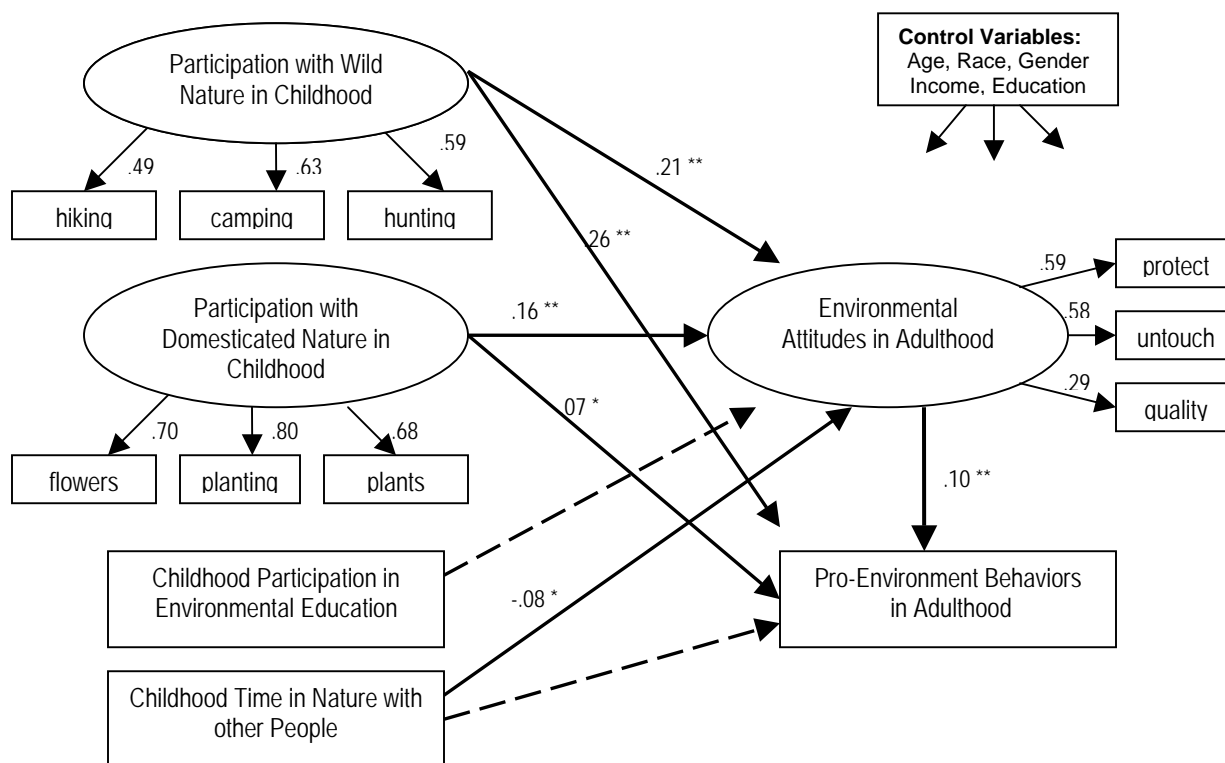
Participation with Wild Nature in Childhood

Control Variables:
Age, Race, Gender Income, Education

.49
.63
.59

hiking
camping
hunting

.21 **
.26 **

Participation with Domesticated Nature in Childhood

.16 **

Environmental Attitudes in Adulthood

.59
protect
.58
untouch
.29
quality

.07 *

.70
.80
.68

flowers
planting
plants

.10 **

Childhood Participation in Environmental Education

-.08 *

Pro-Environment Behaviors in Adulthood

Childhood Time in Nature with other People